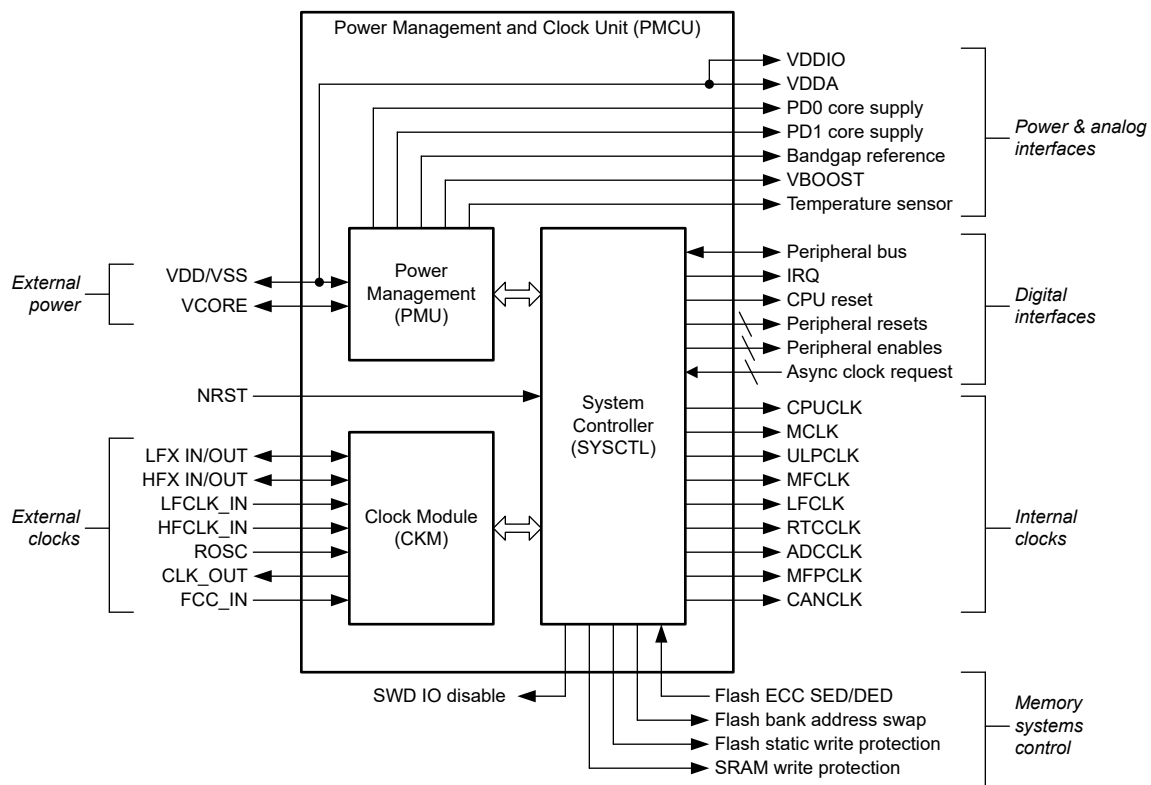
Power Management and Clock Unit (PMCU)

VDDIO
VDDA
PD0 core supply
PD1 core supply
Bandgap reference
VBOOST
Temperature sensor

Power & analog interfaces

External power

VDD/VSS
VCORE

Power Management (PMU)

System Controller (SYSCTL)

Peripheral bus
IRQ
CPU reset
Peripheral resets
Peripheral enables
Async clock request

Digital interfaces

NRST

External clocks

LFX IN/OUT
HFX IN/OUT
LFCLK_IN
HFCLK_IN
ROSC
CLK_OUT
FCC_IN

Clock Module (CKM)

CPUCLK
MCLK
ULPCLK
MFCLK
LFCLK
RTCCLK
ADCCLK
MFPCLK
CANCLK

Internal clocks

SWD IO disable
Flash ECC SED/DED
Flash bank address swap
Flash static write protection
SRAM write protection

Memory systems control